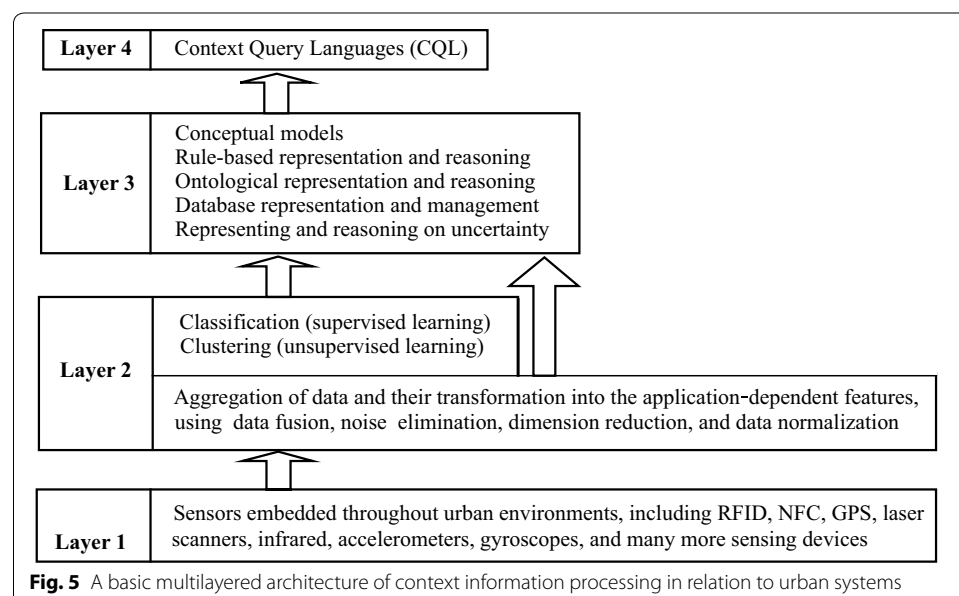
Layer 4 | Context Query Languages (CQL)

Layer 3

Conceptual models
Rule-based representation and reasoning
Ontological representation and reasoning
Database representation and management
Representing and reasoning on uncertainty

Layer 2

Classification (supervised learning)
Clustering (unsupervised learning)

Aggregation of data and their transformation into the application-dependent features, using data fusion, noise elimination, dimension reduction, and data normalization

Layer 1

Sensors embedded throughout urban environments, including RFID, NFC, GPS, laser scanners, infrared, accelerometers, gyroscopes, and many more sensing devices

**Fig. 5** A basic multilayered architecture of context information processing in relation to urban systems